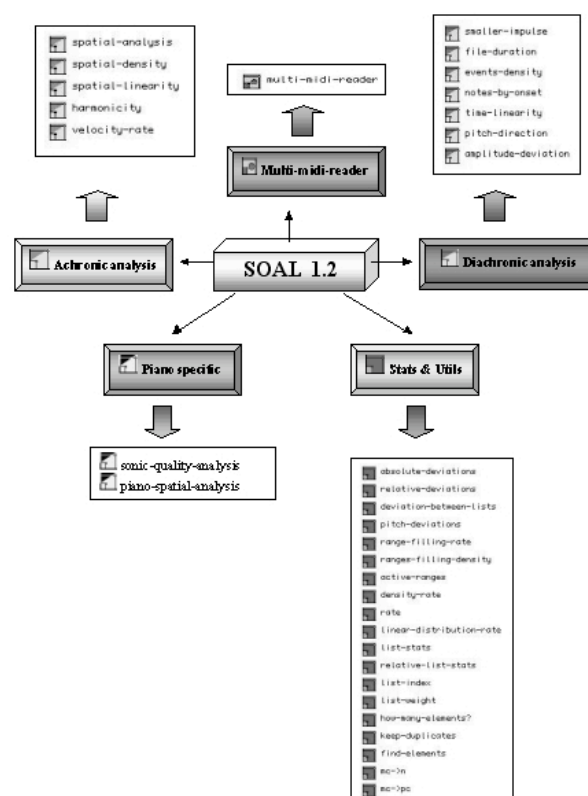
spatial-analysis
spatial-density
spatial-linearity
harmonicity
velocity-rate

multi-midi-reader

smaller-impulse
file-duration
events-density
notes-by-onset
time-linearity
pitch-direction
amplitude-deviation

Multi-midi-reader

Achronic analysis

SOAL 1.2

Diachronic analysis

Piano specific

Stats & Utils

sonic-quality-analysis
piano-spatial-analysis

absolute-deviations
relative-deviations
deviation-between-lists
pitch-deviations
range-filling-rate
ranges-filling-density
active-ranges
density-rate
rate
linear-distribution-rate
list-stats
relative-list-stats
list-index
list-weight
how-many-elements?
keep-duplicates
find-elements
mc->n
mc->pc